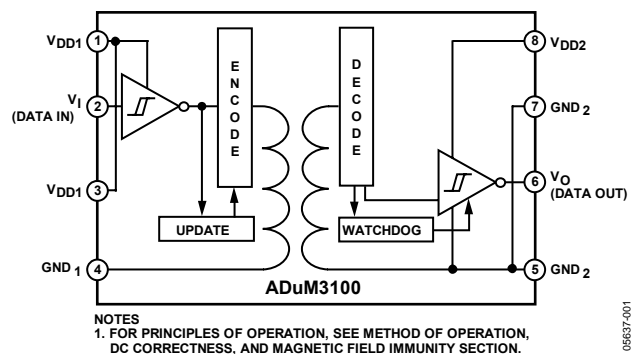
$V_{DD1}$ 1
$V_I$ (DATA IN) 2
$V_{DD1}$ 3
$GND_1$ 4
ENCODE
DECODE
UPDATE
WATCHDOG
8 $V_{DD2}$
7 $GND_2$
6 $V_O$ (DATA OUT)
5 $GND_2$
ADuM3100

NOTES
1. FOR PRINCIPLES OF OPERATION, SEE METHOD OF OPERATION, DC CORRECTNESS, AND MAGNETIC FIELD IMMUNITY SECTION.

05637-001